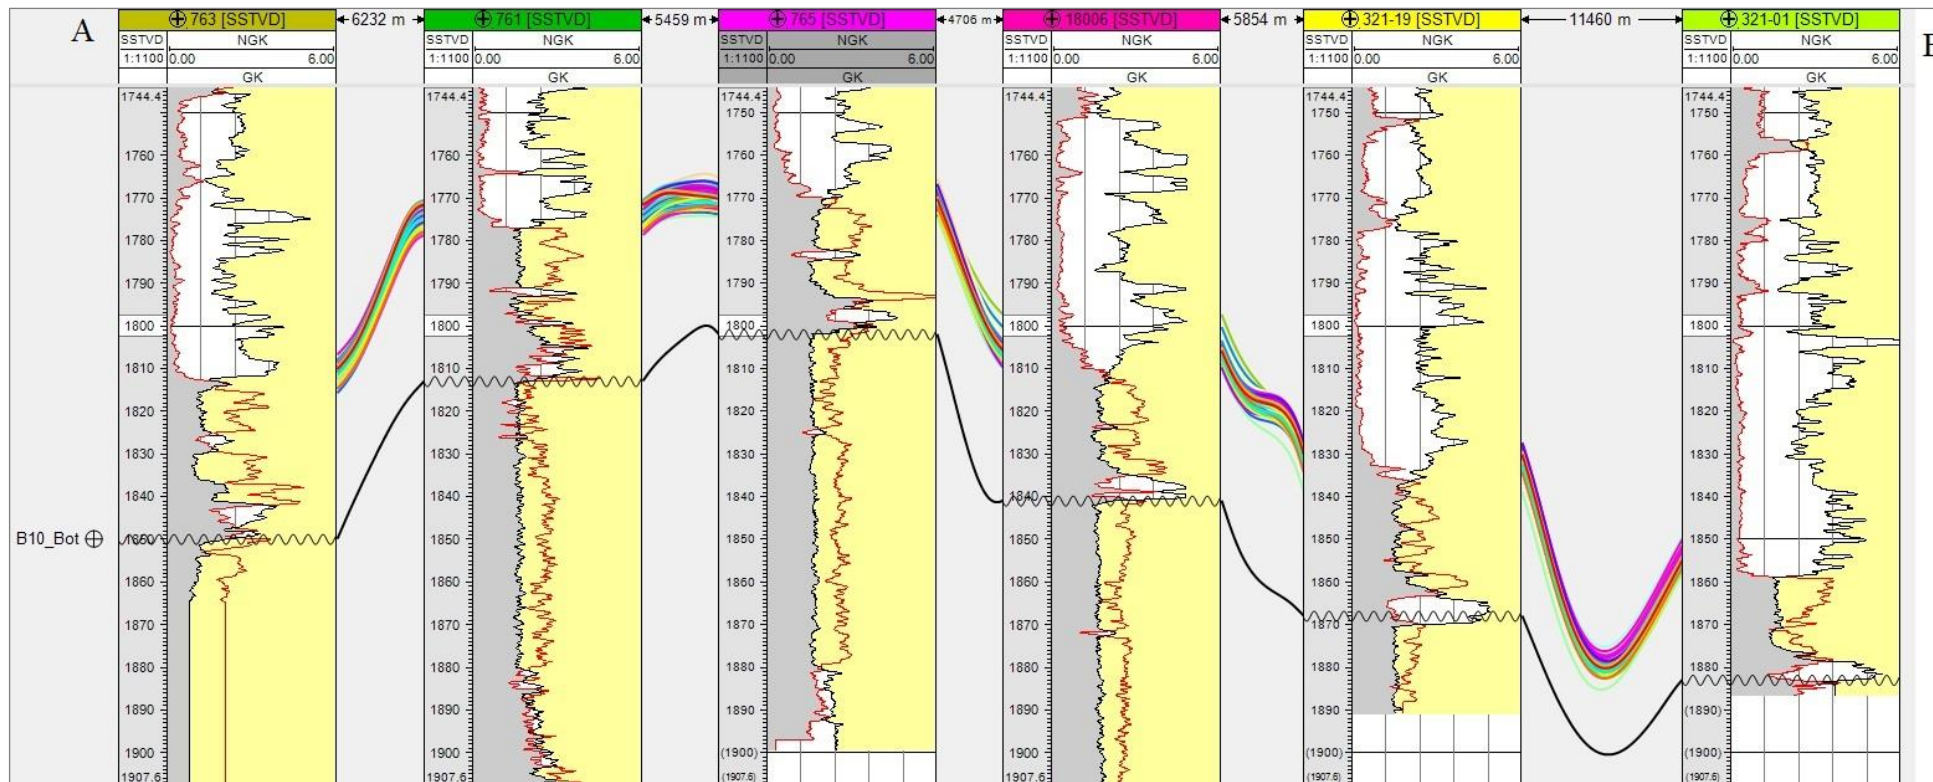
A

763 [SSTVD] 6232 m 761 [SSTVD] 5459 m 765 [SSTVD] 4706 m 18006 [SSTVD] 5854 m 321-19 [SSTVD] 11460 m 321-01 [SSTVD]

B

SSTVD NGK 1:1100 0.00 6.00 GK

SSTVD NGK 1:1100 0.00 6.00 GK

SSTVD NGK 1:1100 0.00 6.00 GK

SSTVD NGK 1:1100 0.00 6.00 GK

SSTVD NGK 1:1100 0.00 6.00 GK

SSTVD NGK 1:1100 0.00 6.00 GK

B10_Bot

1744.4 1760 1770 1780 1790 1800 1810 1820 1830 1840 1850 1860 1870 1880 1890 1900 1907.6

1744.4 1760 1770 1780 1790 1800 1810 1820 1830 1840 1850 1860 1870 1880 1890 1900 1907.6

1744.4 1750 1760 1770 1780 1790 1800 1810 1820 1830 1840 1850 1860 1870 1880 1890 (1900) (1907.6)

1744.4 1760 1770 1780 1790 1800 1810 1820 1830 1840 1850 1860 1870 1880 1890 1900 1907.6

1744.4 1750 1760 1770 1780 1790 1800 1810 1820 1830 1840 1850 1860 1870 1880 1890 (1900) (1907.6)

1744.4 1750 1760 1770 1780 1790 1800 1810 1820 1830 1840 1850 1860 1870 1880 (1890) (1900) (1907.6)